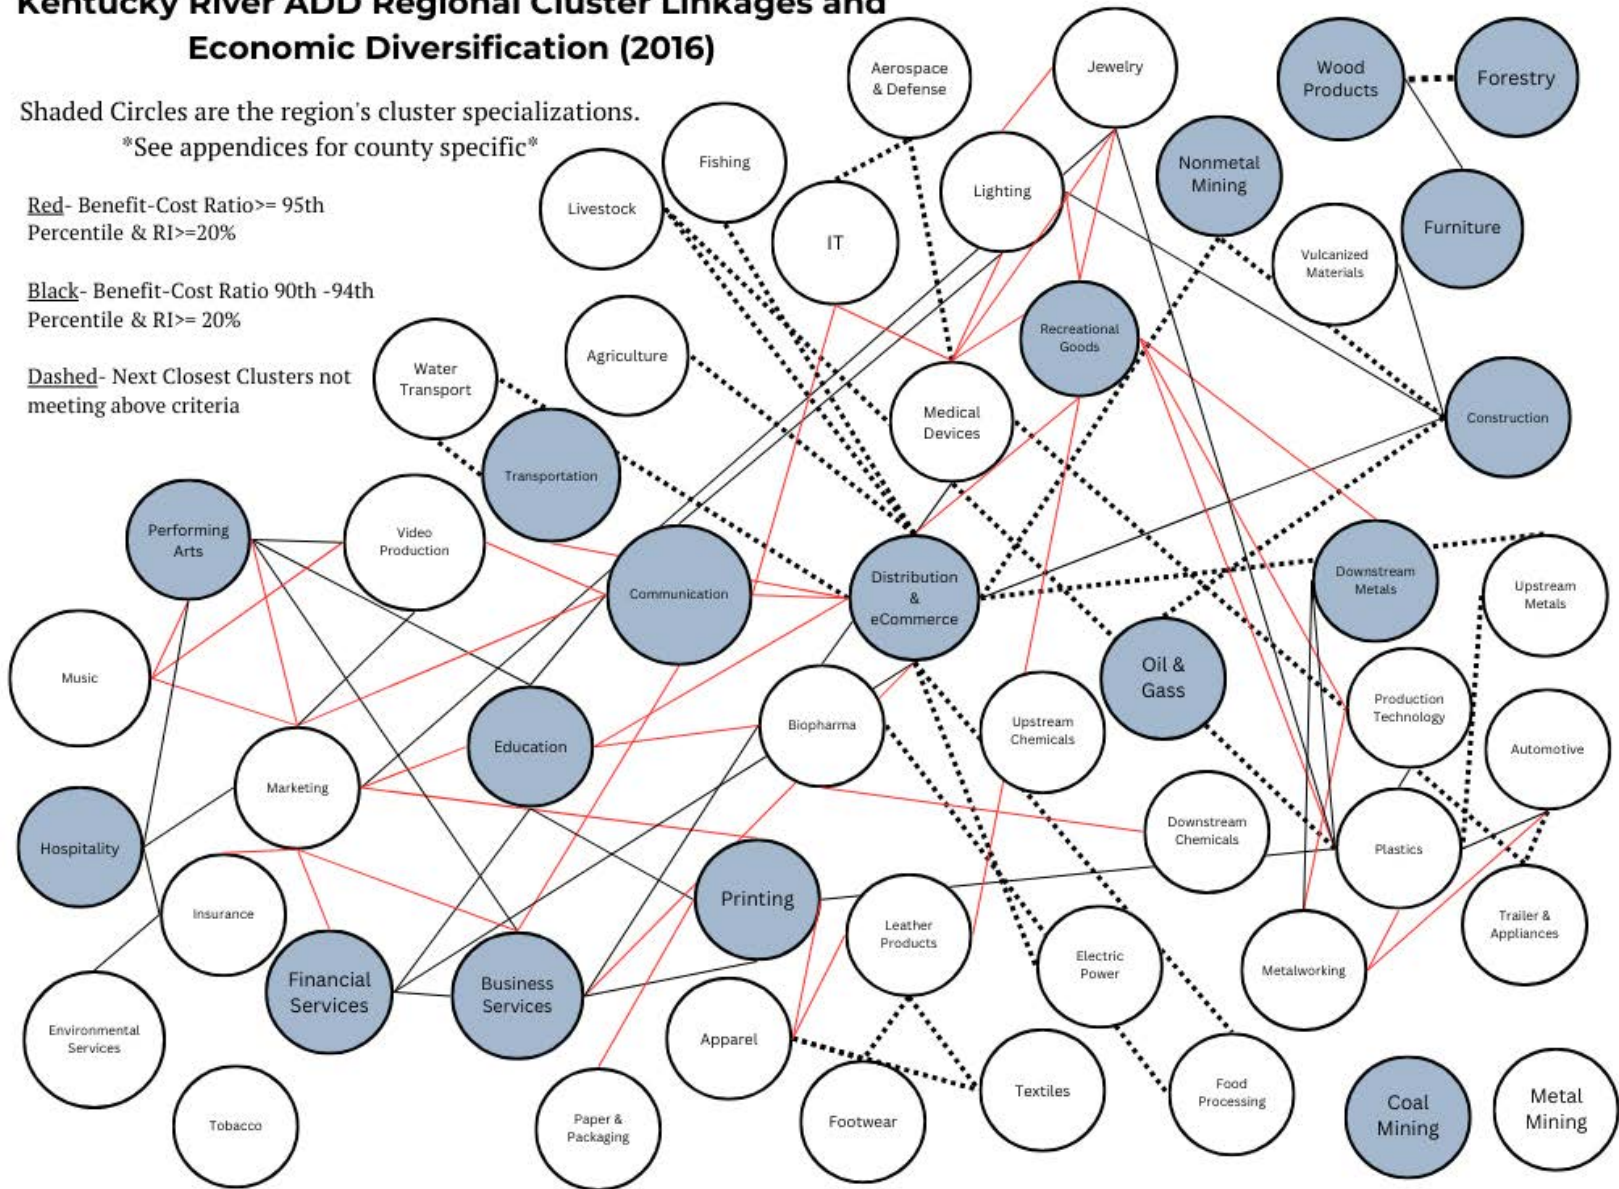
Kentucky River ADD Regional Cluster Linkages and Economic Diversification (2016)

Shaded Circles are the region's cluster specializations.
*See appendices for county specific*

Red- Benefit-Cost Ratio>= 95th Percentile & RI>=20%

Black- Benefit-Cost Ratio 90th -94th Percentile & RI>= 20%

Dashed- Next Closest Clusters not meeting above criteria

Aerospace & Defense
Jewelry
Wood Products
Forestry
Fishing
Lighting
Nonmetal Mining
Livestock
IT
Vulcanized Materials
Furniture
Agriculture
Recreational Goods
Water Transport
Medical Devices
Construction
Transportation
Performing Arts
Video Production
Communication
Distribution & eCommerce
Downstream Metals
Upstream Metals
Music
Oil & Gass
Production Technology
Biopharma
Upstream Chemicals
Automotive
Education
Marketing
Downstream Chemicals
Plastics
Hospitality
Printing
Insurance
Leather Products
Trailer & Appliances
Electric Power
Metalworking
Financial Services
Business Services
Environmental Services
Apparel
Textiles
Food Processing
Coal Mining
Metal Mining
Footwear
Tobacco
Paper & Packaging